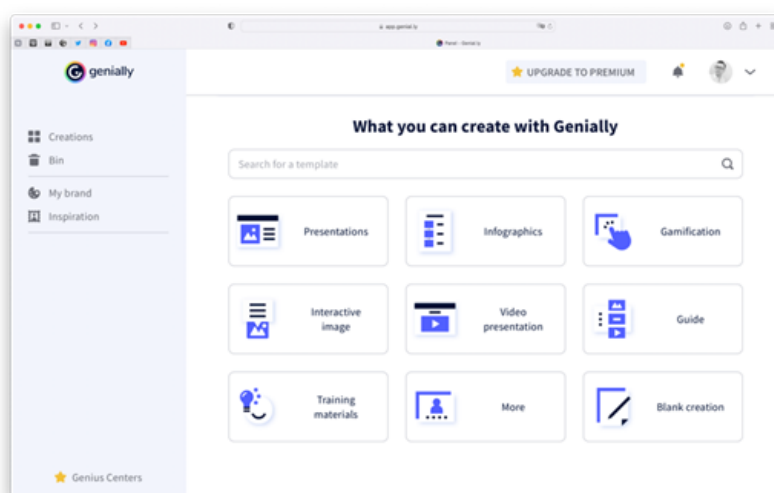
app.genial.ly

Panel - Genially

genially

UPGRADE TO PREMIUM

Creations
Bin
My brand
Inspiration

What you can create with Genially

Search for a template

Presentations
Infographics
Gamification
Interactive image
Video presentation
Guide
Training materials
More
Blank creation

Genius Centers